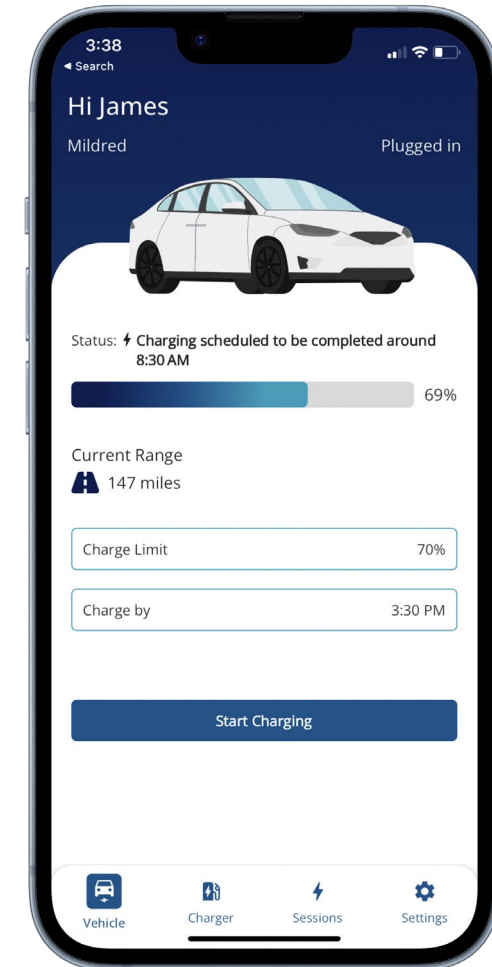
3:38
◂ Search

Hi James

Mildred

Plugged in

Status: Charging scheduled to be completed around 8:30 AM

69%

Current Range

147 miles

Charge Limit 70%

Charge by 3:30 PM

Start Charging

Vehicle

Charger

Sessions

Settings